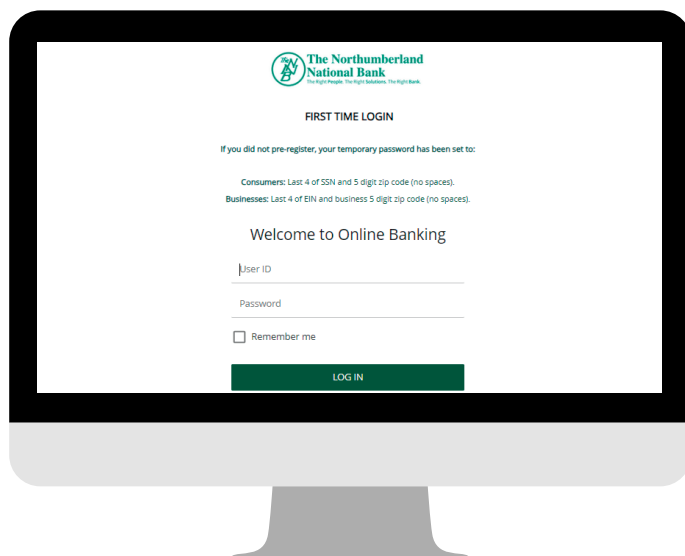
The Northumberland National Bank
The Right People. The Right Solutions. The Right Bank.

FIRST TIME LOGIN

If you did not pre-register, your temporary password has been set to:

Consumers: Last 4 of SSN and 5 digit zip code (no spaces).
Businesses: Last 4 of EIN and business 5 digit zip code (no spaces).

Welcome to Online Banking

User ID

Password

Remember me

LOG IN